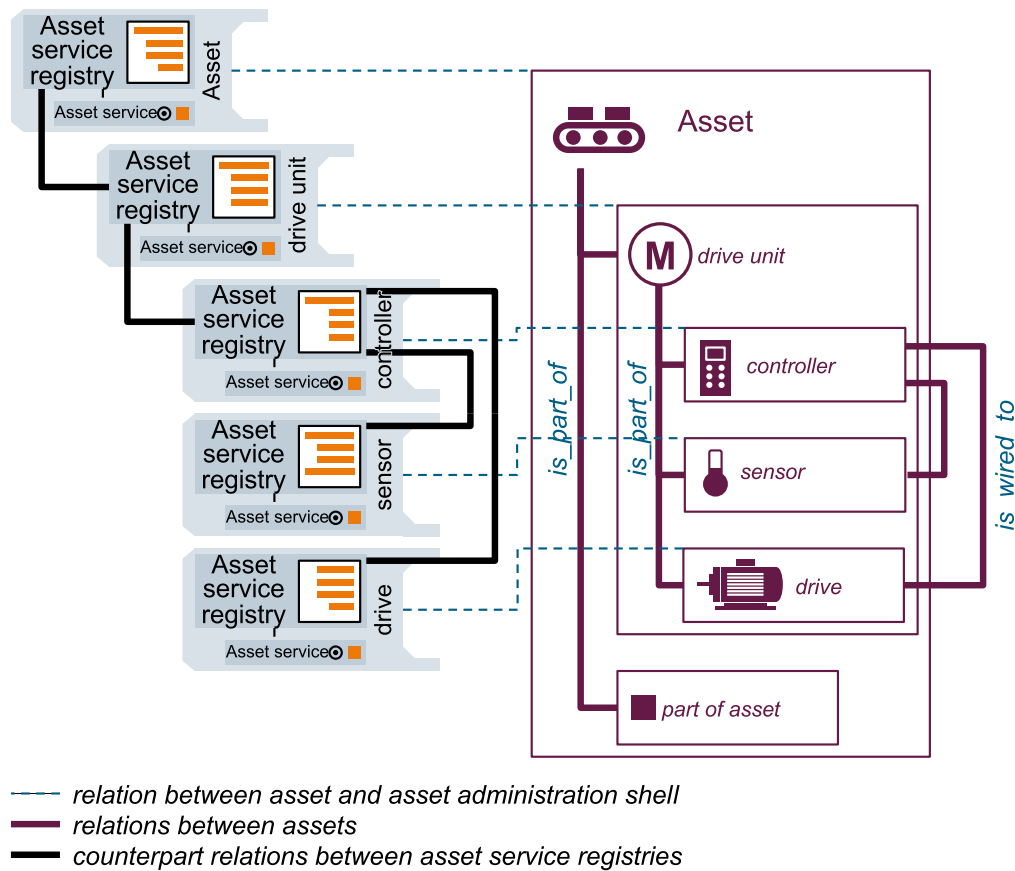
Asset service registry
Asset service
Asset

Asset service registry
Asset service
drive unit

Asset service registry
Asset service
controller

Asset service registry
Asset service
sensor

Asset service registry
Asset service
drive

Asset
M
drive unit
is_part_of
is_part_of
controller
sensor
drive
is wired to
part of asset

relation between asset and asset administration shell
relations between assets
counterpart relations between asset service registries